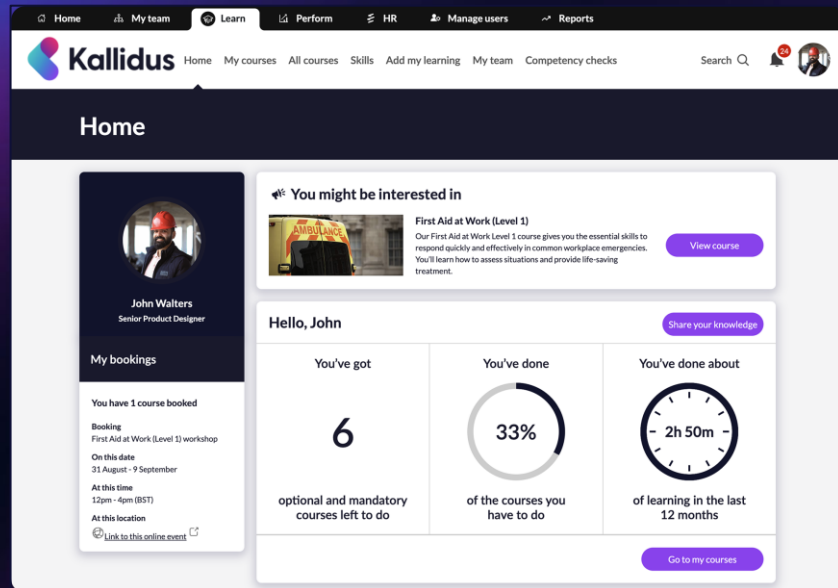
Home   My team   Learn   Perform   HR   Manage users   Reports

Kallidus   Home   My courses   All courses   Skills   Add my learning   My team   Competency checks   Search   24

Home

John Walters
Senior Product Designer

My bookings

You have 1 course booked

Booking
First Aid at Work (Level 1) workshop

On this date
31 August - 9 September

At this time
12pm - 4pm (BST)

At this location
Link to this online event

You might be interested in

AMBULANCE

First Aid at Work (Level 1)
Our First Aid at Work Level 1 course gives you the essential skills to respond quickly and effectively in common workplace emergencies. You'll learn how to assess situations and provide life-saving treatment.

View course

Hello, John

Share your knowledge

You've got
6
optional and mandatory courses left to do

You've done
33%
of the courses you have to do

You've done about
2h 50m
of learning in the last 12 months

Go to my courses